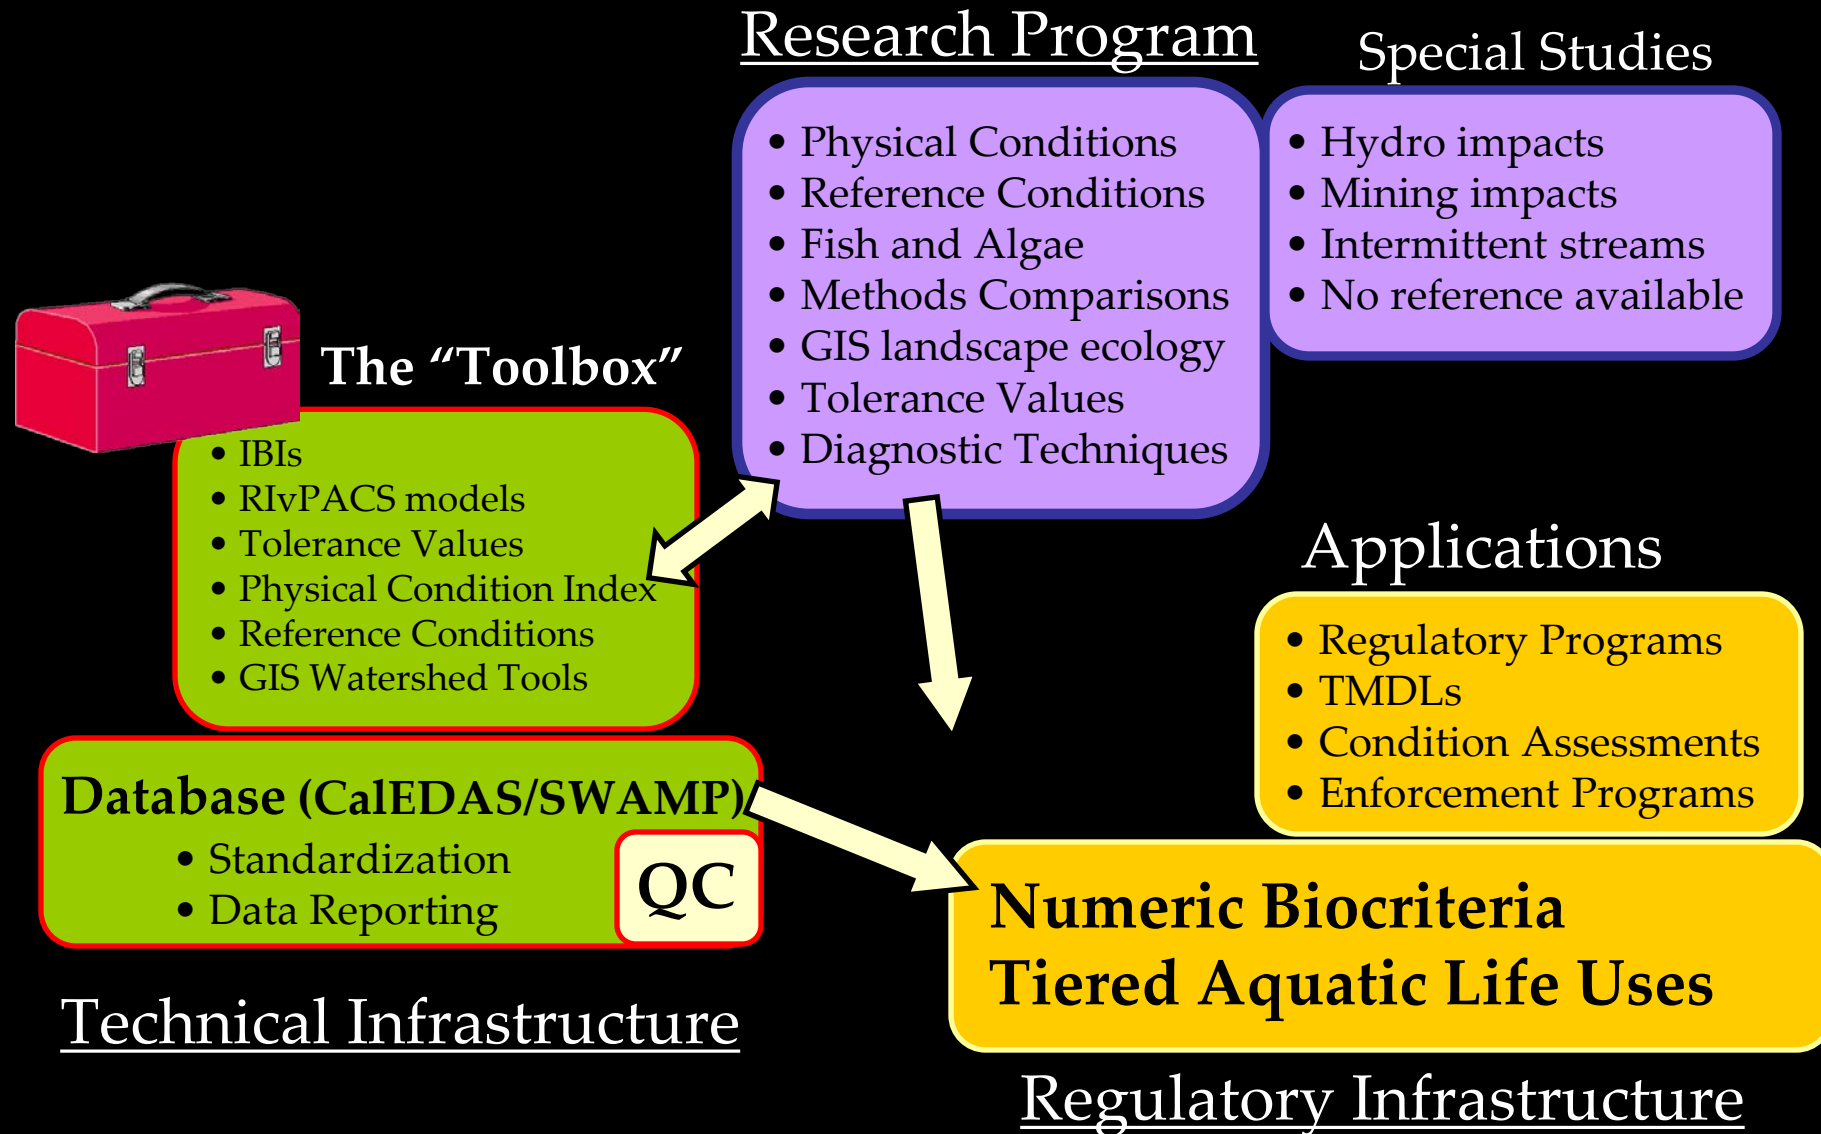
Research Program

Special Studies

• Physical Conditions
• Reference Conditions
• Fish and Algae
• Methods Comparisons
• GIS landscape ecology
• Tolerance Values
• Diagnostic Techniques

• Hydro impacts
• Mining impacts
• Intermittent streams
• No reference available

The "Toolbox"

• IBIs
• RIvPACS models
• Tolerance Values
• Physical Condition Index
• Reference Conditions
• GIS Watershed Tools

Applications

• Regulatory Programs
• TMDLs
• Condition Assessments
• Enforcement Programs

Database (CalEDAS/SWAMP)
• Standardization
• Data Reporting

QC

Numeric Biocriteria
Tiered Aquatic Life Uses

Technical Infrastructure

Regulatory Infrastructure